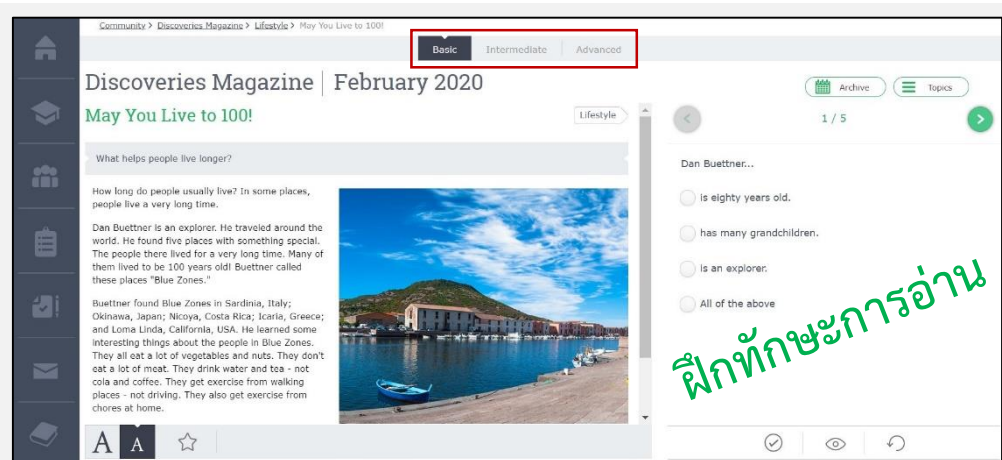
Community > Discoveries Magazine > Lifestyle > May You Live to 100!

Basic | Intermediate | Advanced

Discoveries Magazine | February 2020

Archive | Topics

May You Live to 100!

Lifestyle

1 / 5

What helps people live longer?

How long do people usually live? In some places, people live a very long time.

Dan Buettner is an explorer. He traveled around the world. He found five places with something special. The people there lived for a very long time. Many of them lived to be 100 years old! Buettner called these places "Blue Zones."

Buettner found Blue Zones in Sardinia, Italy; Okinawa, Japan; Nicoya, Costa Rica; Icaria, Greece; and Loma Linda, California, USA. He learned some interesting things about the people in Blue Zones. They all eat a lot of vegetables and nuts. They don't eat a lot of meat. They drink water and tea - not cola and coffee. They get exercise from walking places - not driving. They also get exercise from chores at home.

Dan Buettner...

is eighty years old.

has many grandchildren.

is an explorer.

All of the above

ฝึกทักษะการอ่าน

A A